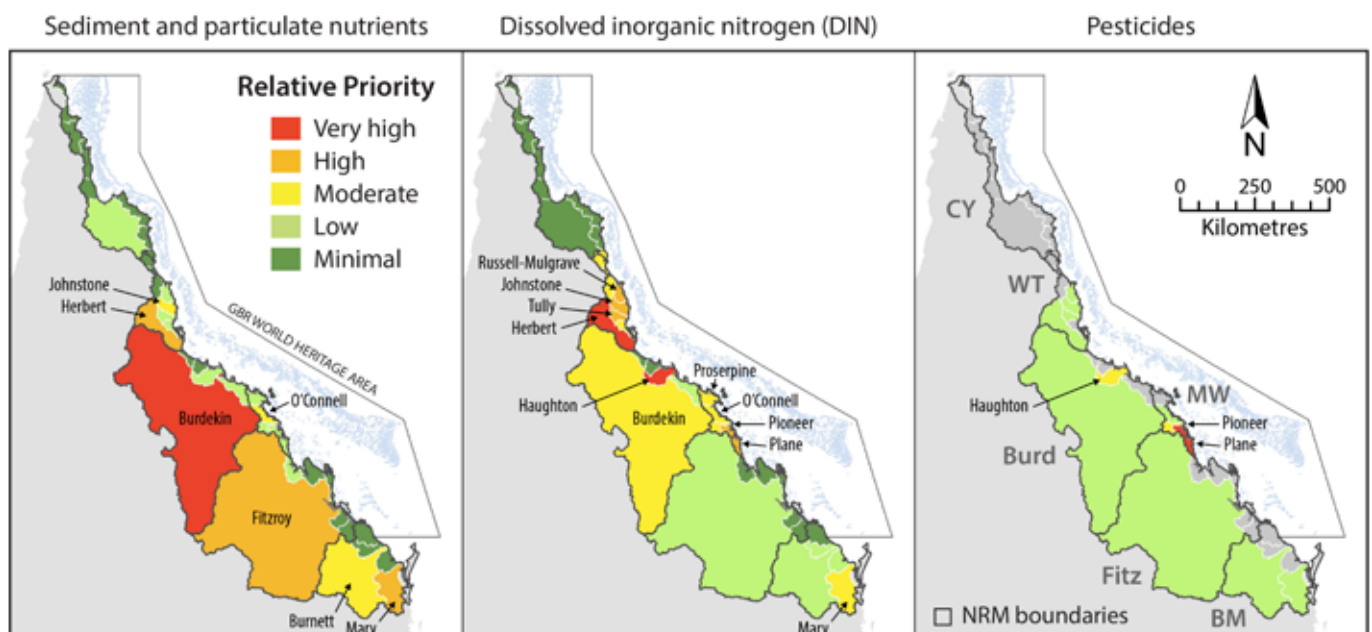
Sediment and particulate nutrients

Relative Priority
Very high
High
Moderate
Low
Minimal

GBR WORLD HERITAGE AREA

Johnstone
Herbert
O'Connell
Burdekin
Fitzroy
Burnett
Mary

Dissolved inorganic nitrogen (DIN)

Russell-Mulgrave
Johnstone
Tully
Herbert
Proserpine
Haughton
O'Connell
Burdekin
Pioneer
Plane
Mary

Pesticides

N
0 250 500
Kilometres

CY
WT
Haughton
MW
Pioneer
Plane
Burd
Fitz
BM
NRM boundaries